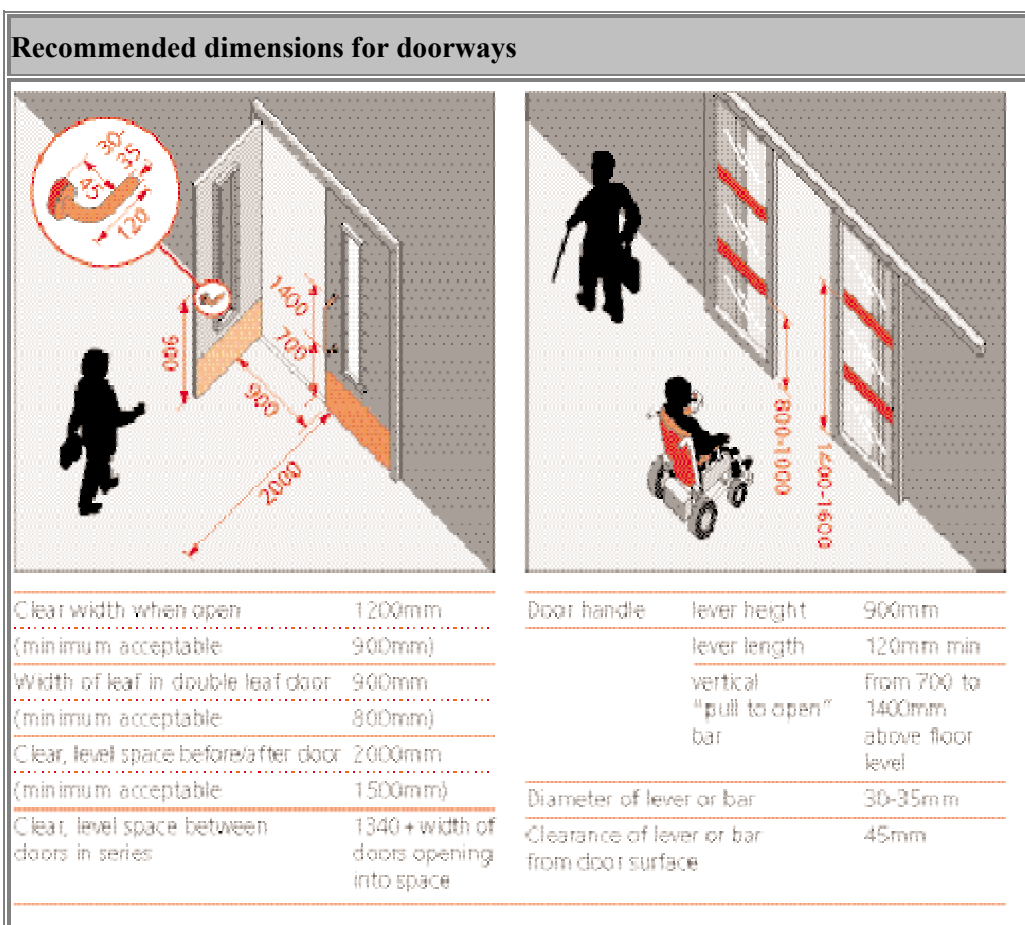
Recommended dimensions for doorways

30-35
45
120
1400
700
900
900
2000

800-1000
1400-1600

| | |
|---|---|
| Clear width when open | 1200mm |
| (minimum acceptable | 900mm) |
| Width of leaf in double leaf door | 900mm |
| (minimum acceptable | 800mm) |
| Clear, level space before/after door | 2000mm |
| (minimum acceptable | 1500mm) |
| Clear, level space between doors in series | 1340 + width of doors opening into space |

| | | |
|---|---|---|
| Door handle | lever height | 900mm |
| | lever length | 120mm min |
| | vertical "pull to open" bar | from 700 to 1400mm above floor level |
| Diameter of lever or bar | | 30-35mm |
| Clearance of lever or bar from door surface | | 45mm |